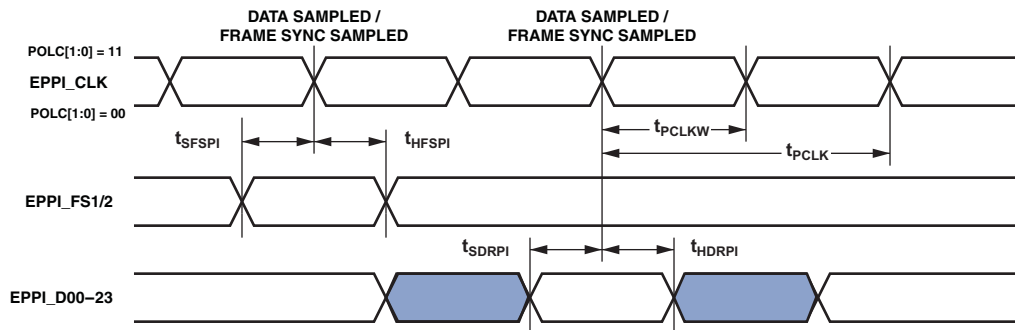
DATA SAMPLED / FRAME SYNC SAMPLED

DATA SAMPLED / FRAME SYNC SAMPLED

POLC[1:0] = 11

EPPI_CLK

POLC[1:0] = 00

$t_{SFSPI}$

$t_{HFSPI}$

$t_{PCLKW}$

$t_{PCLK}$

EPPI_FS1/2

$t_{SDRPI}$

$t_{HDRPI}$

EPPI_D00–23